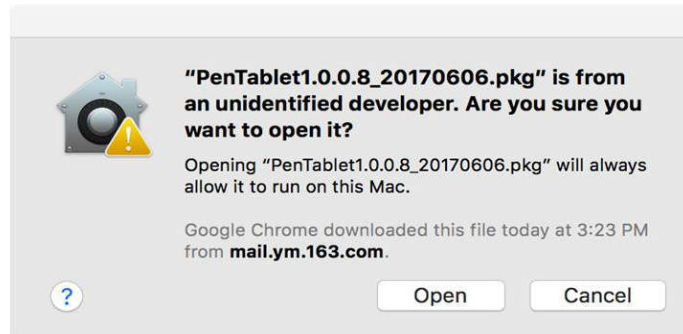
“PenTablet1.0.0.8_20170606.pkg” is from an unidentified developer. Are you sure you want to open it?

Opening “PenTablet1.0.0.8_20170606.pkg” will always allow it to run on this Mac.

Google Chrome downloaded this file today at 3:23 PM from mail.ym.163.com.

?

Open

Cancel